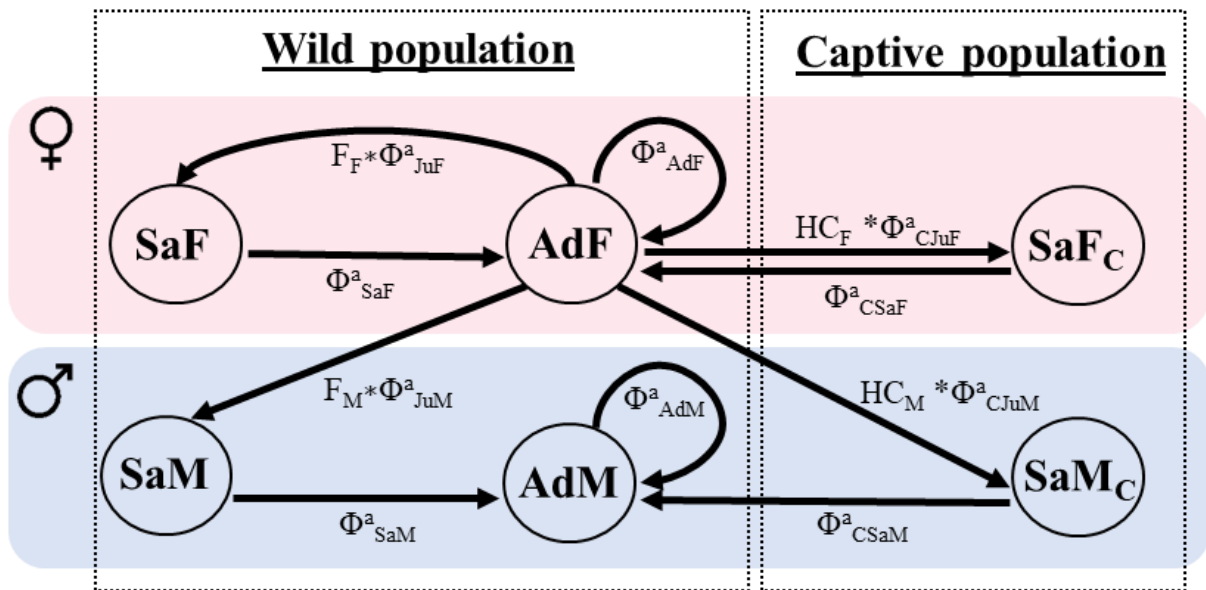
Wild population

Captive population

♀

$F_F * \Phi^a_{JuF}$

$\Phi^a_{AdF}$

SaF

AdF

$HC_F * \Phi^a_{CJuF}$

$SaF_C$

$\Phi^a_{SaF}$

$\Phi^a_{CSaF}$

♂

$F_M * \Phi^a_{JuM}$

$\Phi^a_{AdM}$

$HC_M * \Phi^a_{CJuM}$

SaM

AdM

$SaM_C$

$\Phi^a_{SaM}$

$\Phi^a_{CSaM}$